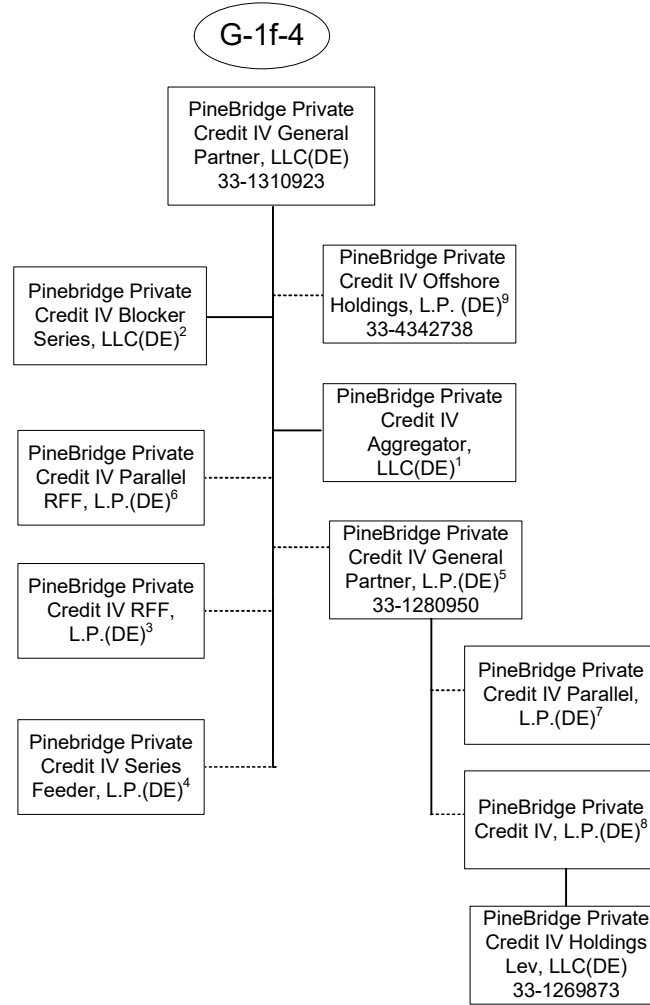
G-1f-4

PineBridge Private Credit IV General Partner, LLC(DE) 33-1310923

Pinebridge Private Credit IV Blocker Series, LLC(DE)$^2$

PineBridge Private Credit IV Offshore Holdings, L.P. (DE)$^9$ 33-4342738

PineBridge Private Credit IV Aggregator, LLC(DE)$^1$

PineBridge Private Credit IV Parallel RFF, L.P.(DE)$^6$

PineBridge Private Credit IV General Partner, L.P.(DE)$^5$ 33-1280950

PineBridge Private Credit IV RFF, L.P.(DE)$^3$

PineBridge Private Credit IV Parallel, L.P.(DE)$^7$

Pinebridge Private Credit IV Series Feeder, L.P.(DE)$^4$

PineBridge Private Credit IV, L.P.(DE)$^8$

PineBridge Private Credit IV Holdings Lev, LLC(DE) 33-1269873